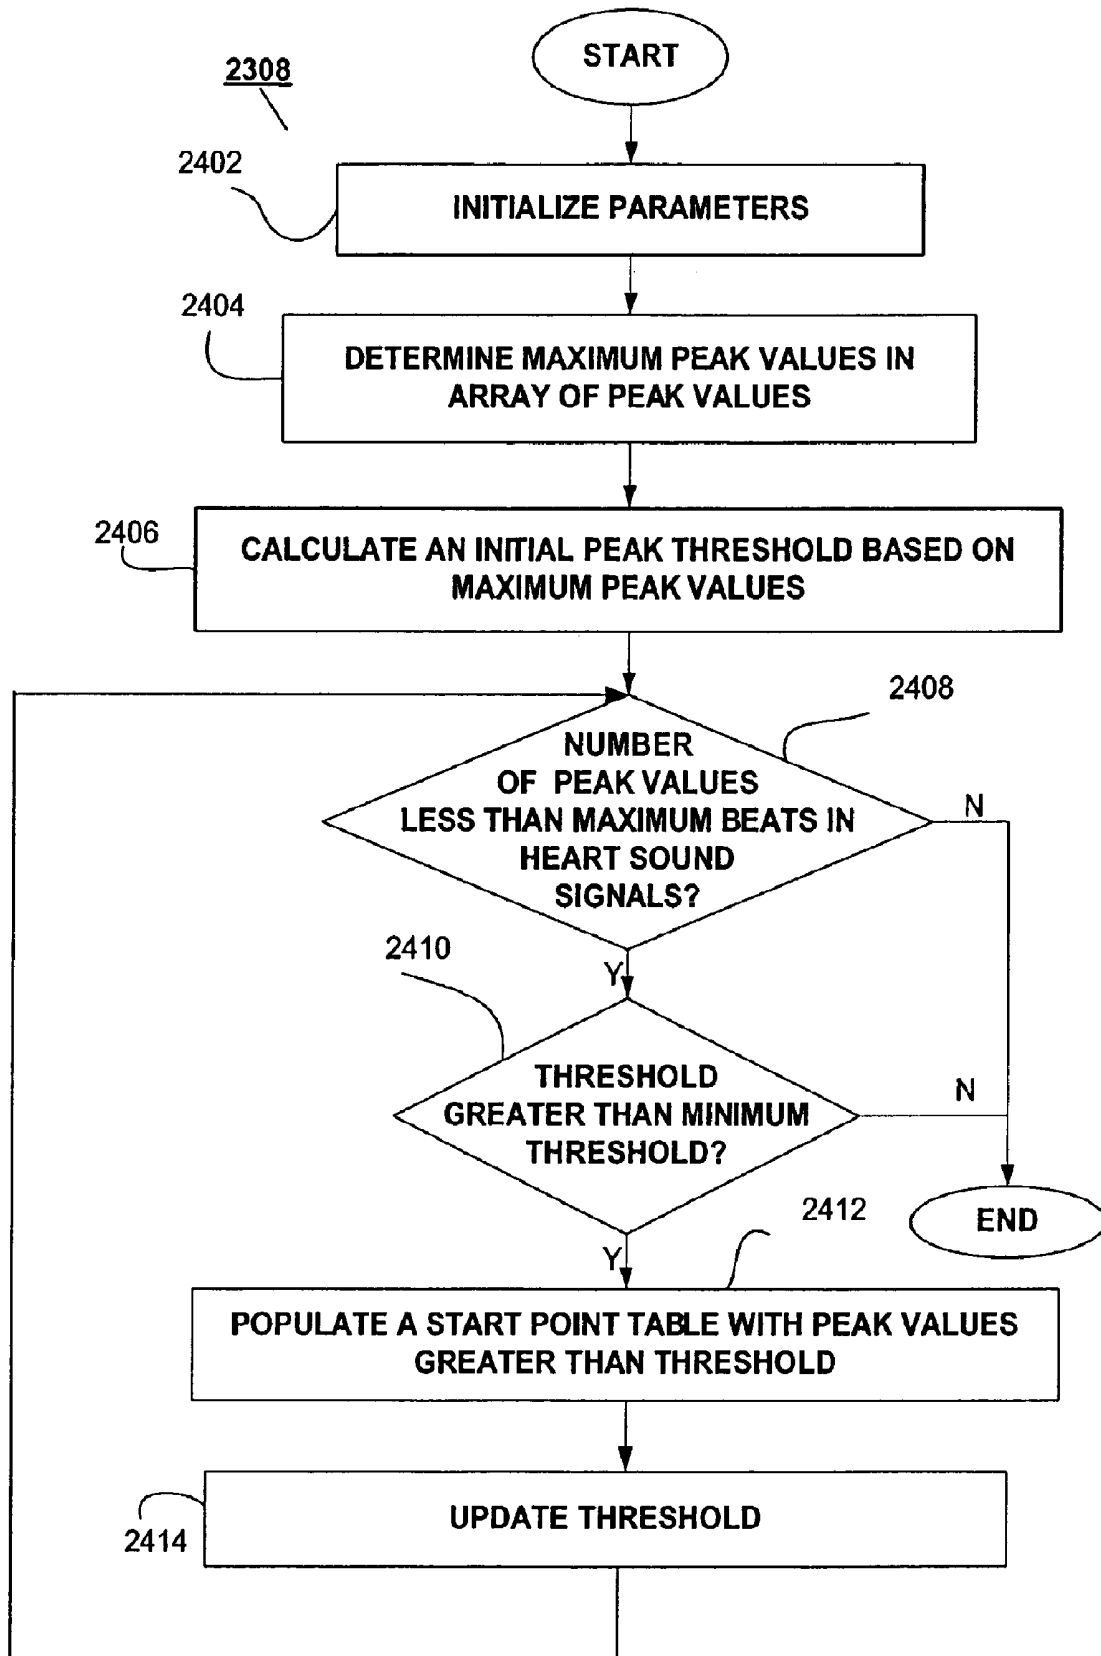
2308

START

2402

INITIALIZE PARAMETERS

2404

DETERMINE MAXIMUM PEAK VALUES IN ARRAY OF PEAK VALUES

2406

CALCULATE AN INITIAL PEAK THRESHOLD BASED ON MAXIMUM PEAK VALUES

2408

NUMBER OF PEAK VALUES LESS THAN MAXIMUM BEATS IN HEART SOUND SIGNALS?

N

2410

Y

THRESHOLD GREATER THAN MINIMUM THRESHOLD?

N

END

2412

Y

POPULATE A START POINT TABLE WITH PEAK VALUES GREATER THAN THRESHOLD

2414

UPDATE THRESHOLD